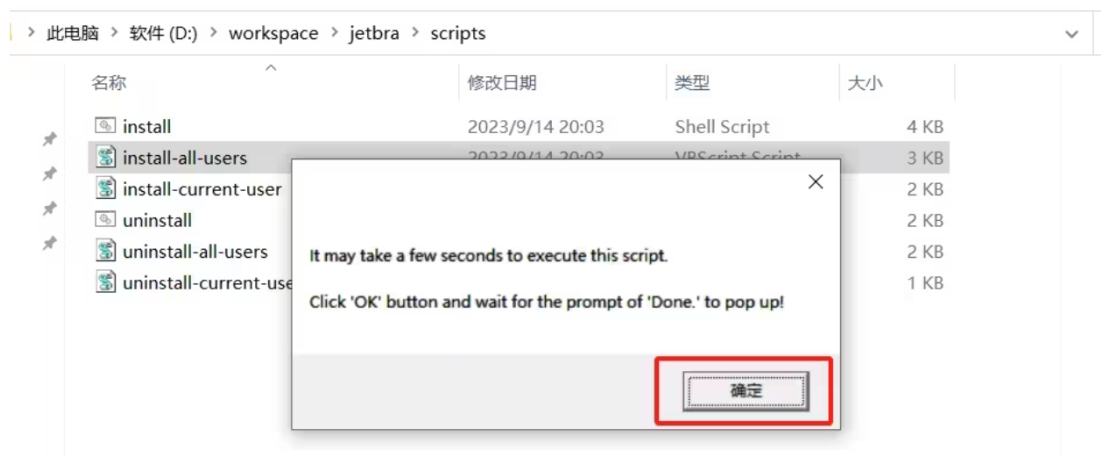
> 此电脑 > 软件 (D:) > workspace > jetbra > scripts

| 名称 | 修改日期 | 类型 | 大小 |
|---|---|---|---|
| install | 2023/9/14 20:03 | Shell Script | 4 KB |
| install-all-users | 2023/9/14 20:03 | VBScript Script | 3 KB |
| install-current-user | | | 2 KB |
| uninstall | | | 2 KB |
| uninstall-all-users | | | 2 KB |
| uninstall-current-use | | | 1 KB |

It may take a few seconds to execute this script.

Click 'OK' button and wait for the prompt of 'Done.' to pop up!

确定